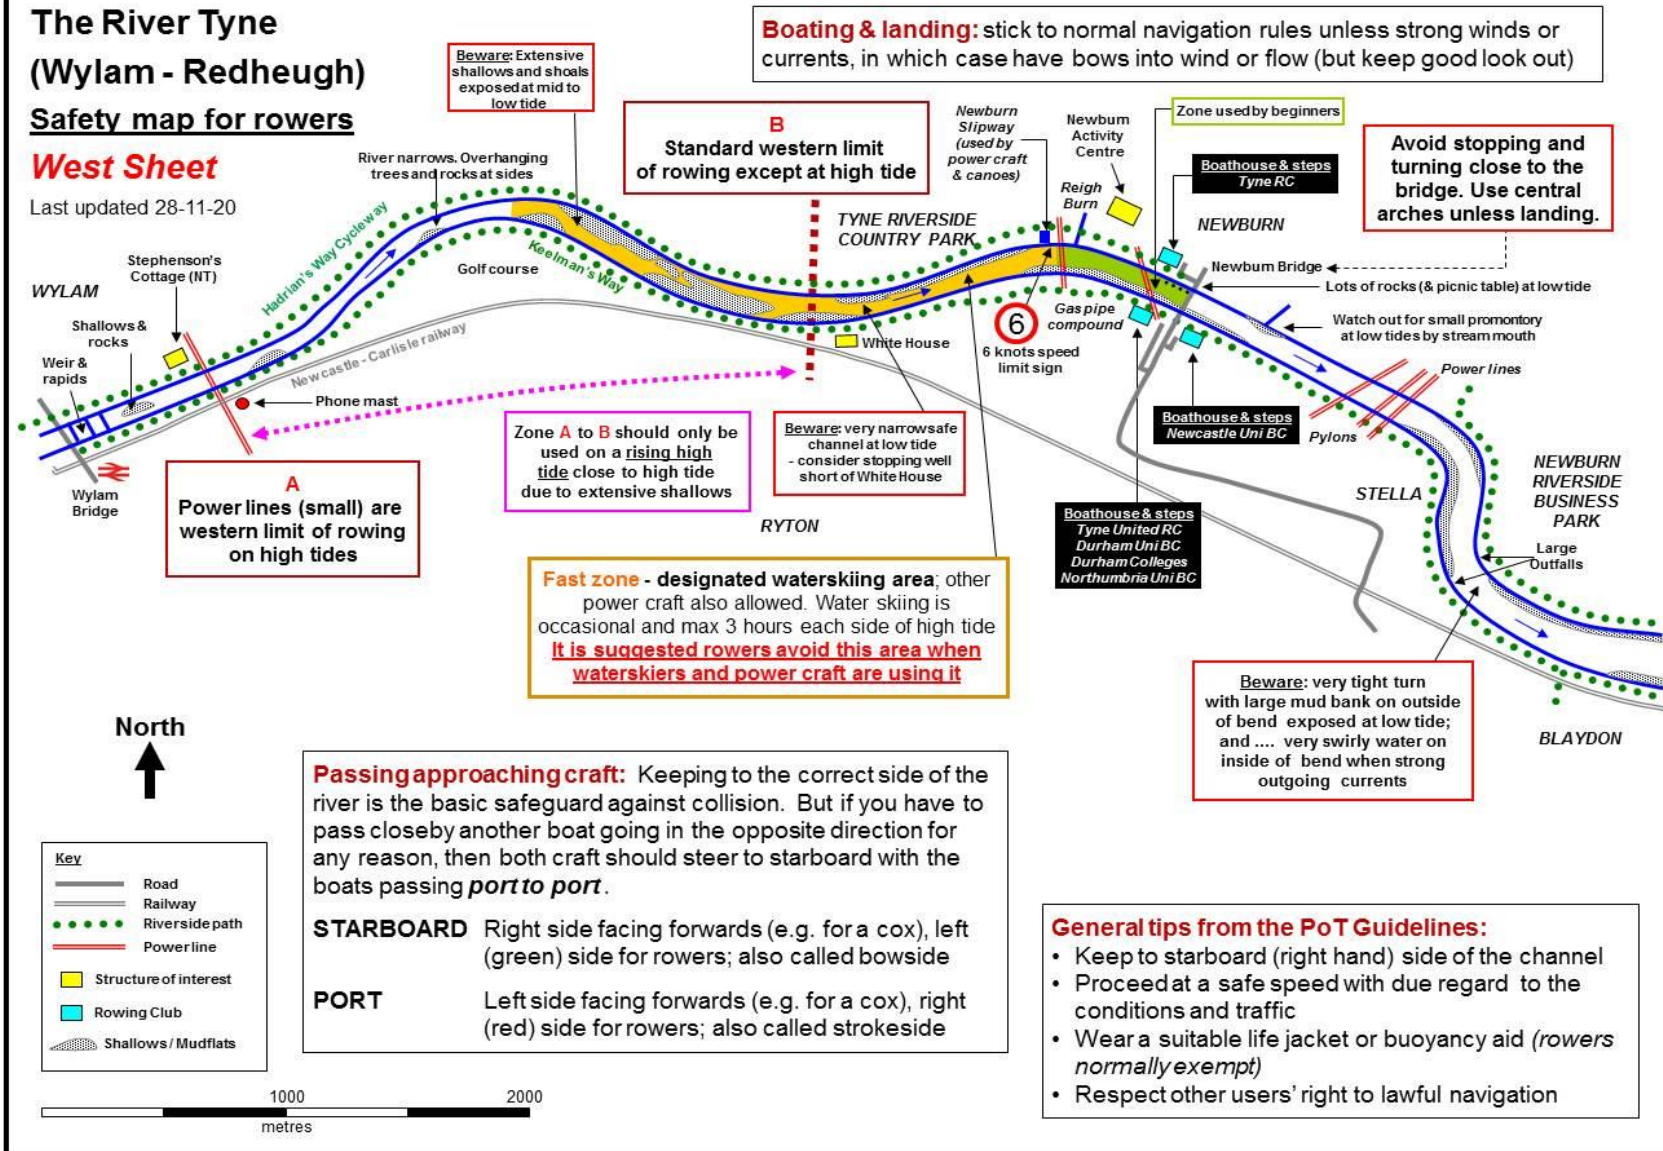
The River Tyne (Wylam - Redheugh)

Safety map for rowers

West Sheet

Last updated 28-11-20

Boating & landing: stick to normal navigation rules unless strong winds or currents, in which case have bows into wind or flow (but keep good look out)

Beware: Extensive shallows and shoals exposed at mid to low tide

B
Standard western limit of rowing except at high tide

River narrows. Overhanging trees and rocks at sides

Newburn Slipway (used by power craft & canoes)

Newburn Activity Centre

Zone used by beginners

Avoid stopping and turning close to the bridge. Use central arches unless landing.

Boathouse & steps
Tyne RC

Reigh Burn

NEWBURN

TYNE RIVERSIDE COUNTRY PARK

Hadrian's Way Cycleway

Keelman's Way

Golf course

Stephenson's Cottage (NT)

WYLAM

Newburn Bridge

Lots of rocks (& picnic table) at low tide

Shallows & rocks

Weir & rapids

Newcastle - Carlisle railway

Gas pipe compound

Watch out for small promontory at low tides by stream mouth

White House

6

6 knots speed limit sign

Power lines

Phone mast

Boathouse & steps
Newcastle Uni BC

Pylons

Wylam Bridge

A
Power lines (small) are western limit of rowing on high tides

Zone A to B should only be used on a rising high tide close to high tide due to extensive shallows

Beware: very narrow safe channel at low tide - consider stopping well short of White House

STELLA

NEWBURN RIVERSIDE BUSINESS PARK

RYTON

Boathouse & steps
Tyne United RC
Durham Uni BC
Durham Colleges
Northumbria Uni BC

Large Outfalls

Fast zone - designated waterskiing area; other power craft also allowed. Water skiing is occasional and max 3 hours each side of high tide
It is suggested rowers avoid this area when waterskiers and power craft are using it

Beware: very tight turn with large mud bank on outside of bend exposed at low tide; and .... very swirly water on inside of bend when strong outgoing currents

BLAYDON

North

Passing approaching craft: Keeping to the correct side of the river is the basic safeguard against collision. But if you have to pass closeby another boat going in the opposite direction for any reason, then both craft should steer to starboard with the boats passing port to port.

STARBOARD Right side facing forwards (e.g. for a cox), left (green) side for rowers; also called bowside

PORT Left side facing forwards (e.g. for a cox), right (red) side for rowers; also called strokeside

Key
Road
Railway
Riverside path
Power line
Structure of interest
Rowing Club
Shallows / Mudflats

General tips from the PoT Guidelines:
• Keep to starboard (right hand) side of the channel
• Proceed at a safe speed with due regard to the conditions and traffic
• Wear a suitable life jacket or buoyancy aid (rowers normally exempt)
• Respect other users' right to lawful navigation

1000
2000
metres